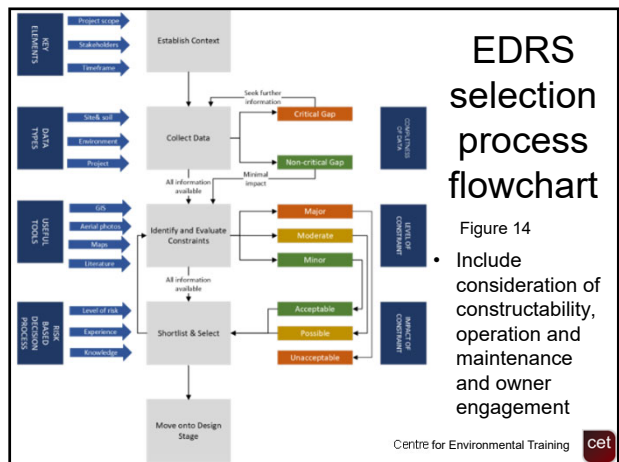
KEY ELEMENTS
Project scope
Stakeholders
Timeframe
Establish Context

EDRS selection process flowchart

DATA TYPES
Site& soil
Environment
Project
Collect Data
Seek further information
Critical Gap
Non-critical Gap
Minimal impact
All information available
COMPLETNESS OF DATA

USEFUL TOOLS
GIS
Aerial photos
Maps
Literature
Identify and Evaluate Constraints
Major
Moderate
Minor
LEVEL OF CONSTRAINT

Figure 14

All information available

RISK BASED DECISION PROCESS
Level of risk
Experience
Knowledge
Shortlist & Select
Acceptable
Possible
Unacceptable
IMPACT OF CONSTRAINT

Move onto Design Stage

• Include consideration of constructability, operation and maintenance and owner engagement

Centre for Environmental Training
cet